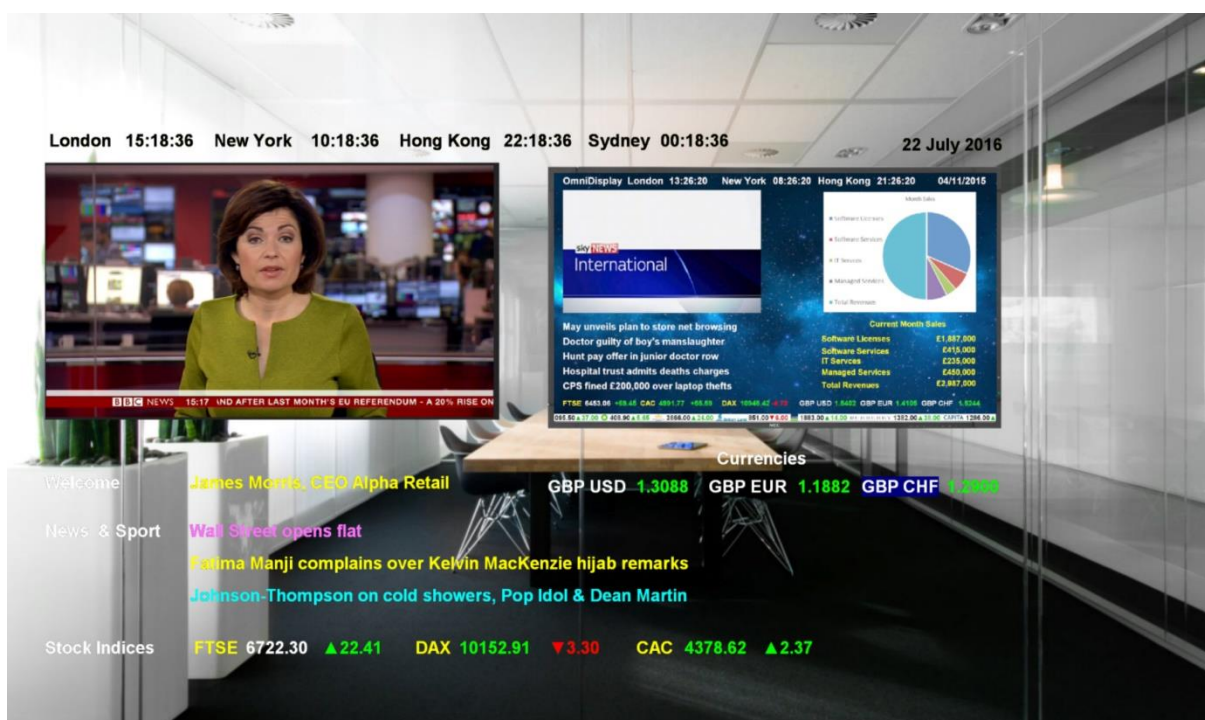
London 15:18:36 New York 10:18:36 Hong Kong 22:18:36 Sydney 00:18:36

22 July 2016

BBC NEWS 15:17 ND AFTER LAST MONTH'S EU REFERENDUM - A 20% RISE ON

OmniDisplay London 13:26:20 New York 08:26:20 Hong Kong 21:26:20 04/11/2015

sky NEWS International

Month Sales

Software Licenses

Software Services

IT Services

Managed Services

Total Revenues

May unveils plan to store net browsing

Doctor guilty of boy's manslaughter

Hunt pay offer in junior doctor row

Hospital trust admits deaths charges

CPS fined £200,000 over laptop thefts

Current Month Sales

| | |
|---|---|
| Software Licenses | £1,887,000 |
| Software Services | £415,000 |
| IT Servces | £235,000 |
| Managed Services | £450,000 |
| Total Revenues | £2,987,000 |

FTSE 6453.86 +59.45 CAC 4891.77 +55.85 DAX 10946.42 -0.70 GBP USD 1.5453 GBP EUR 1.4105 GBP CHF 1.5244

Welcome James Morris, CEO Alpha Retail

Currencies

GBP USD 1.3088 GBP EUR 1.1882 GBP CHF 1.2900

News & Sport Wall Street opens flat

Fatima Manji complains over Kelvin MacKenzie hijab remarks

Johnson-Thompson on cold showers, Pop Idol & Dean Martin

Stock Indices FTSE 6722.30 ▲22.41 DAX 10152.91 ▼3.30 CAC 4378.62 ▲2.37